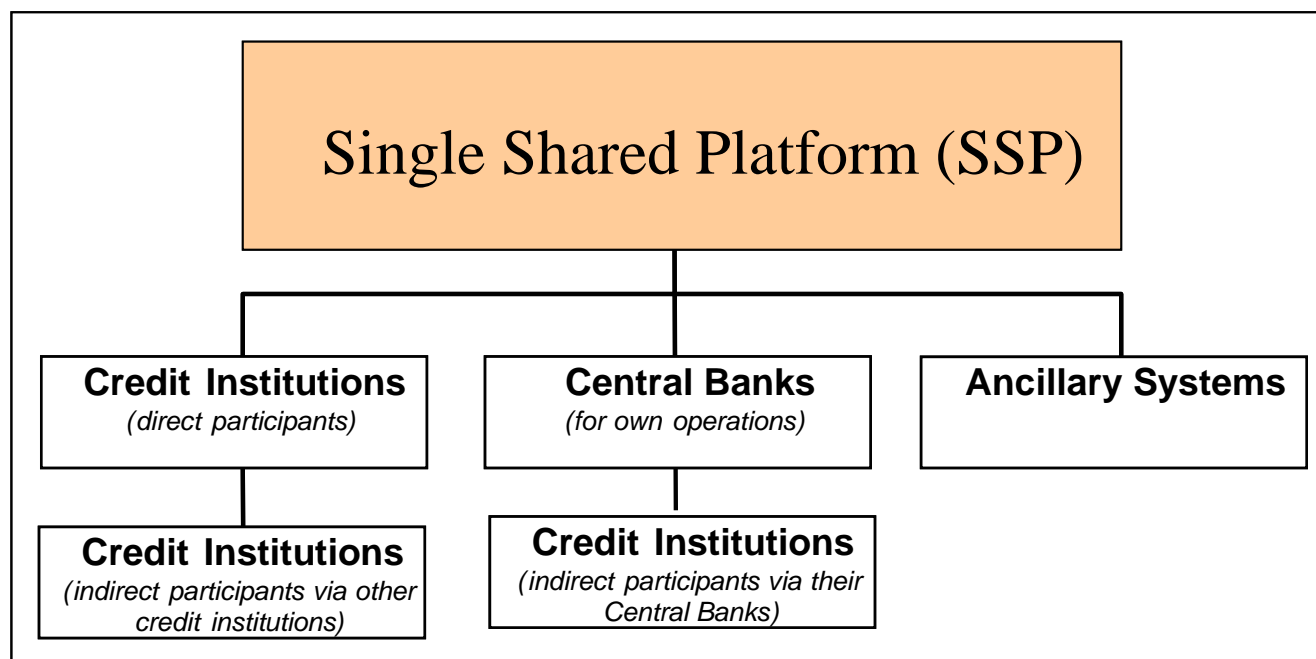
Single Shared Platform (SSP)

**Credit Institutions**
*(direct participants)*

**Central Banks**
*(for own operations)*

**Ancillary Systems**

**Credit Institutions**
*(indirect participants via other credit institutions)*

**Credit Institutions**
*(indirect participants via their Central Banks)*